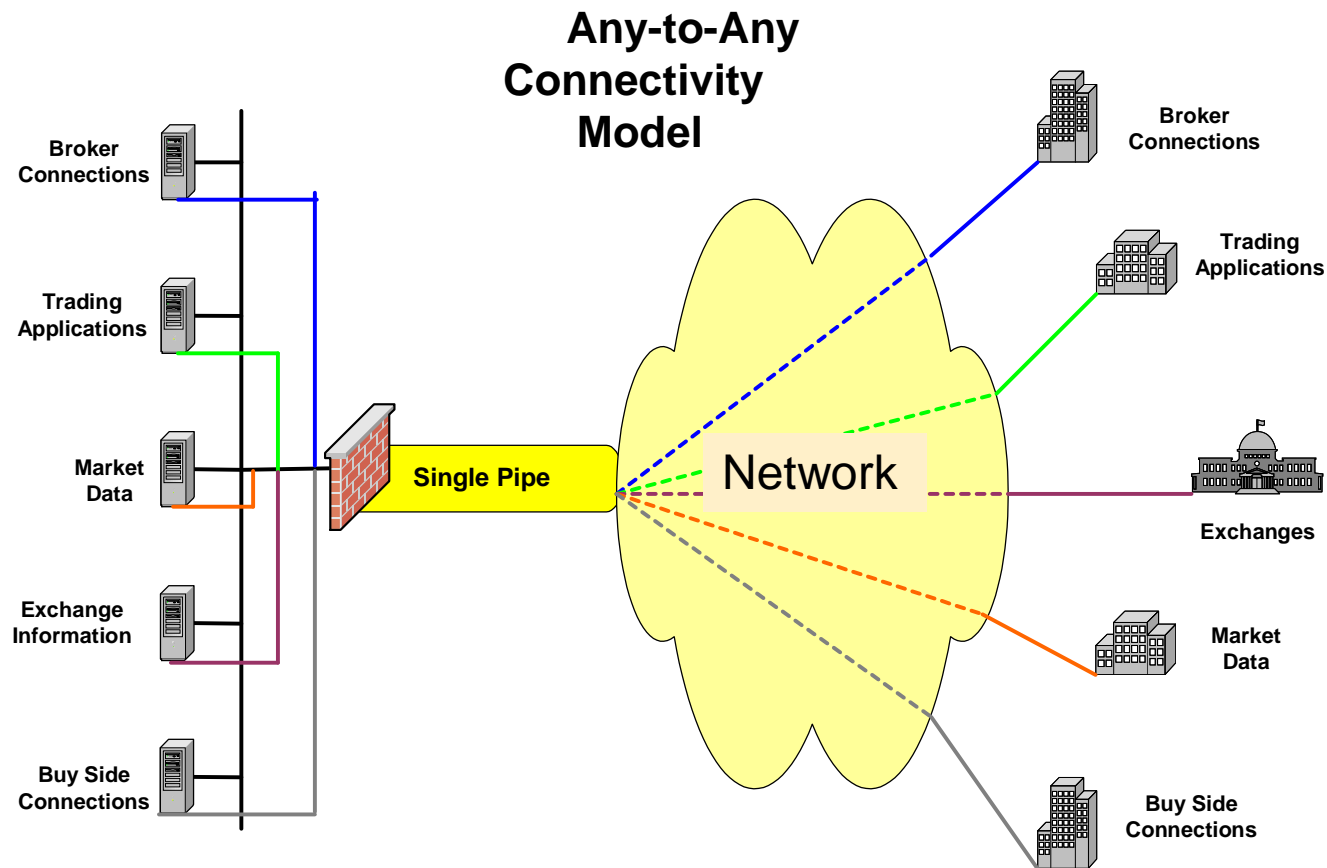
Any-to-Any Connectivity Model

Broker Connections

Trading Applications

Market Data

Exchange Information

Buy Side Connections

Single Pipe

Network

Broker Connections

Trading Applications

Exchanges

Market Data

Buy Side Connections